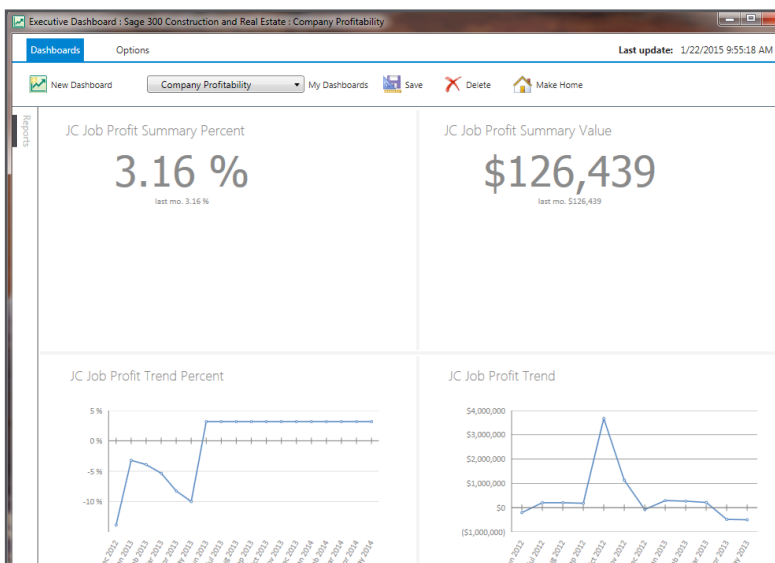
Executive Dashboard : Sage 300 Construction and Real Estate : Company Profitability

Dashboards Options Last update: 1/22/2015 9:55:18 AM

New Dashboard Company Profitability My Dashboards Save Delete Make Home

Reports

JC Job Profit Summary Percent

3.16 %

last mo. 3.16 %

JC Job Profit Summary Value

$126,439

last mo. $126,439

JC Job Profit Trend Percent

5 %
0 %
-5 %
-10 %

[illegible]

JC Job Profit Trend

$4,000,000
$3,000,000
$2,000,000
$1,000,000
$0
($1,000,000)

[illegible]